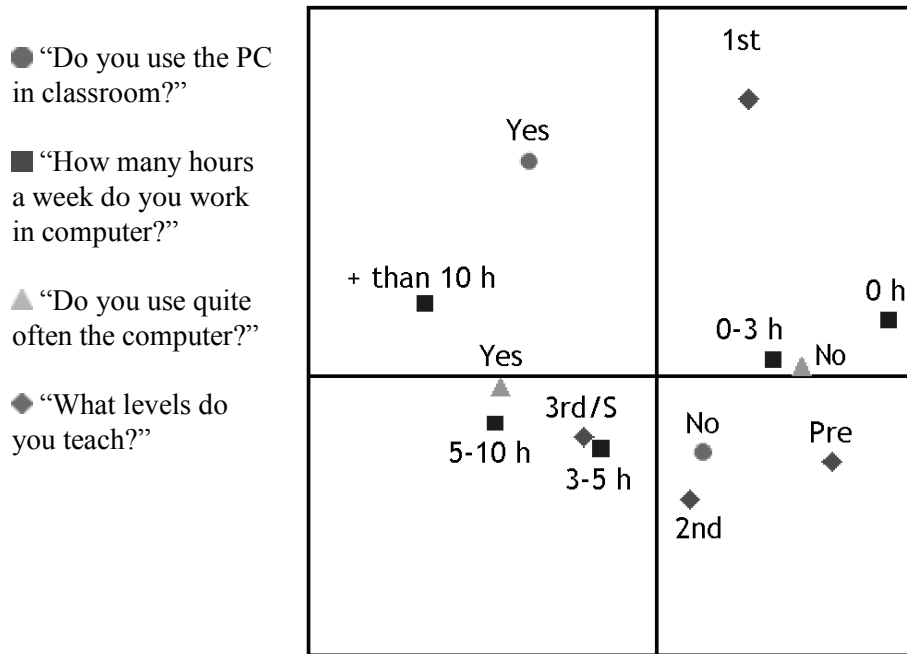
"Do you use the PC in classroom?"

"How many hours a week do you work in computer?"

"Do you use quite often the computer?"

"What levels do you teach?"

1st

Yes

+ than 10 h

0 h

0-3 h

No

Yes

3rd/S

5-10 h

3-5 h

No

Pre

2nd